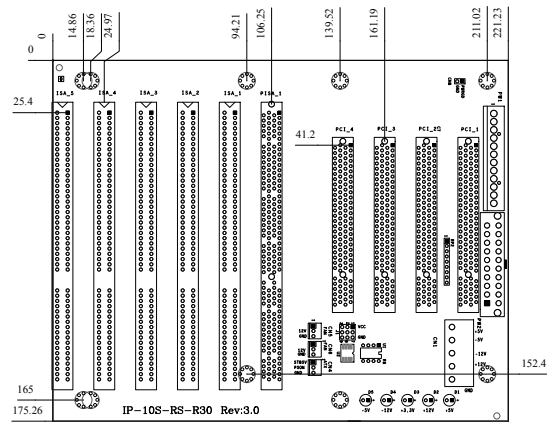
14.86
18.36
24.97
94.21
106.25
139.52
161.19
211.02
221.23
0
0
25.4
ISA_5
ISA_4
ISA_3
ISA_2
ISA_1
PISA_1
PCI_4
PCI_3
PCI_2
PCI_1
41.2
12V
GND
STBY
PSON
GND
VCC
CN1
+5V
-5V
-12V
+12V
GND
152.4
165
175.26
IP-10S-RS-R30 Rev:3.0
-5V
-12V
+3.3V
+12V
+5V